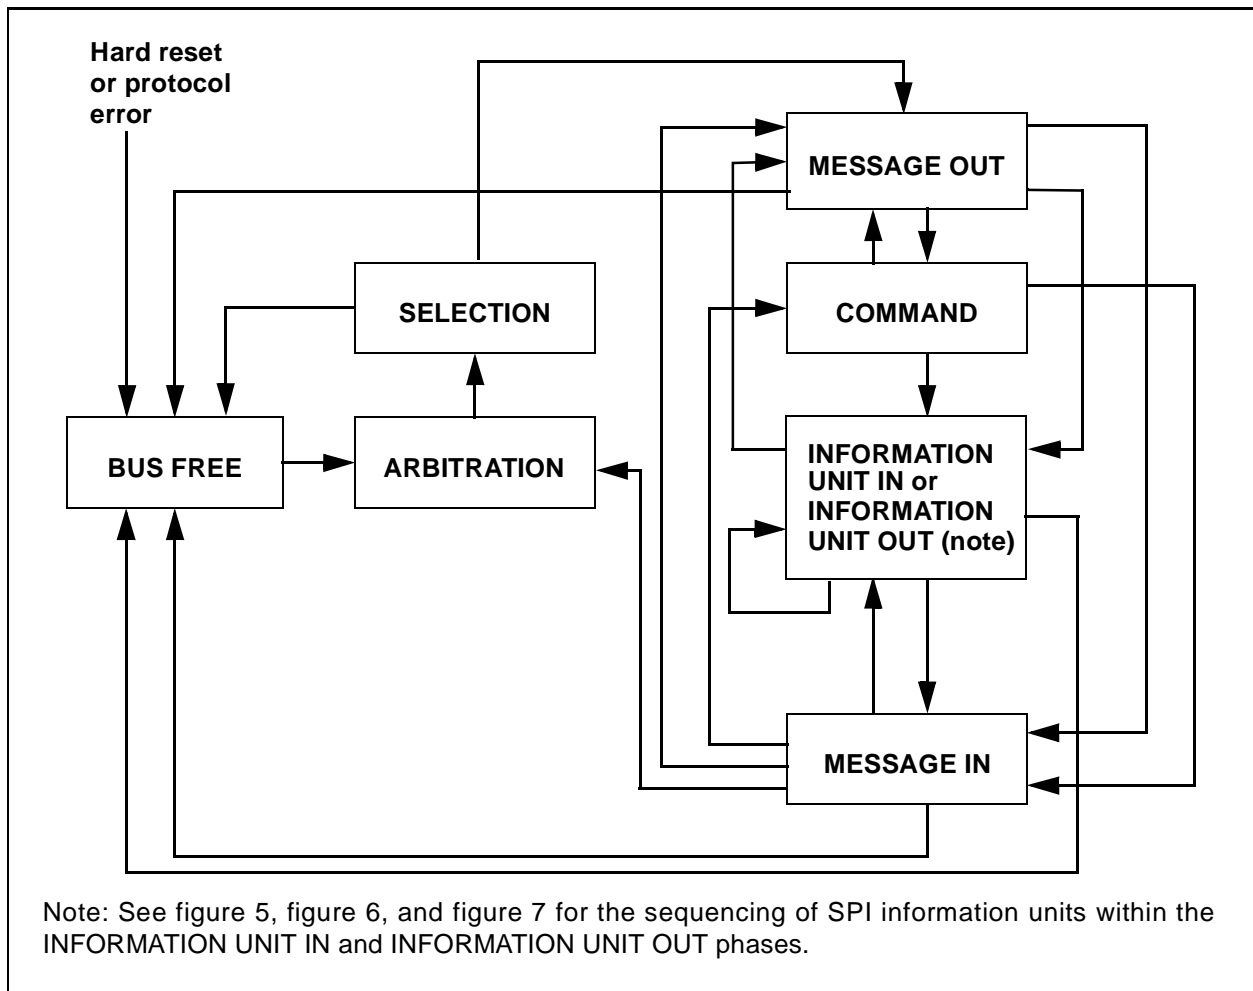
Hard reset or protocol error

MESSAGE OUT

SELECTION

COMMAND

BUS FREE

ARBITRATION

INFORMATION UNIT IN or INFORMATION UNIT OUT (note)

MESSAGE IN

Note: See figure 5, figure 6, and figure 7 for the sequencing of SPI information units within the INFORMATION UNIT IN and INFORMATION UNIT OUT phases.